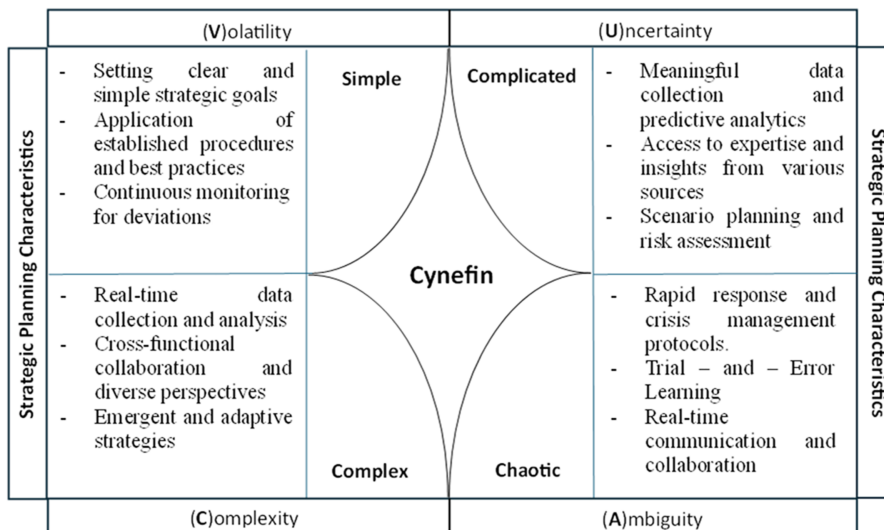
(V)olatility

(U)ncertainty

Strategic Planning Characteristics

- Setting clear and simple strategic goals
- Application of established procedures and best practices
- Continuous monitoring for deviations

Simple

Complicated

- Meaningful data collection and predictive analytics
- Access to expertise and insights from various sources
- Scenario planning and risk assessment

Strategic Planning Characteristics

Cynefin

- Real-time data collection and analysis
- Cross-functional collaboration and diverse perspectives
- Emergent and adaptive strategies

Complex

Chaotic

- Rapid response and crisis management protocols.
- Trial – and – Error Learning
- Real-time communication and collaboration

(C)omplexity

(A)mbiguity